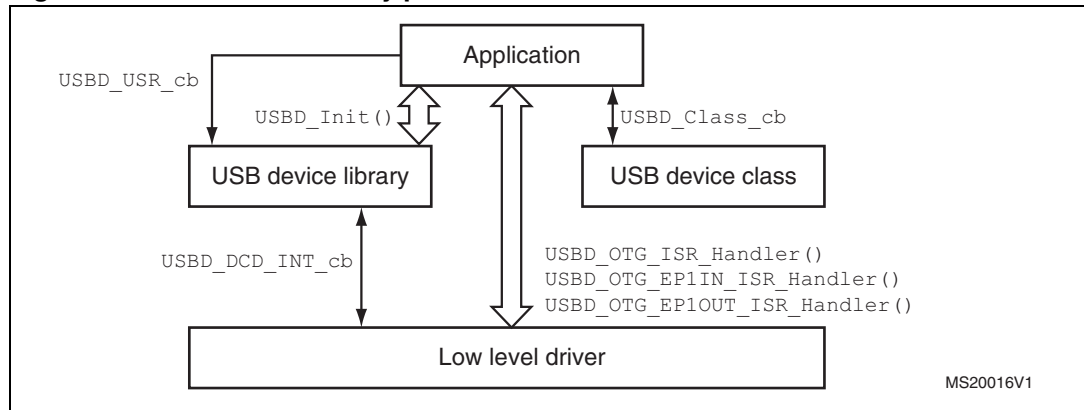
Application

USBD_USR_cb

USBD_Init()

USBD_Class_cb

USB device library

USB device class

USBD_DCD_INT_cb

USBD_OTG_ISR_Handler()
USBD_OTG_EP1IN_ISR_Handler()
USBD_OTG_EP1OUT_ISR_Handler()

Low level driver

MS20016V1